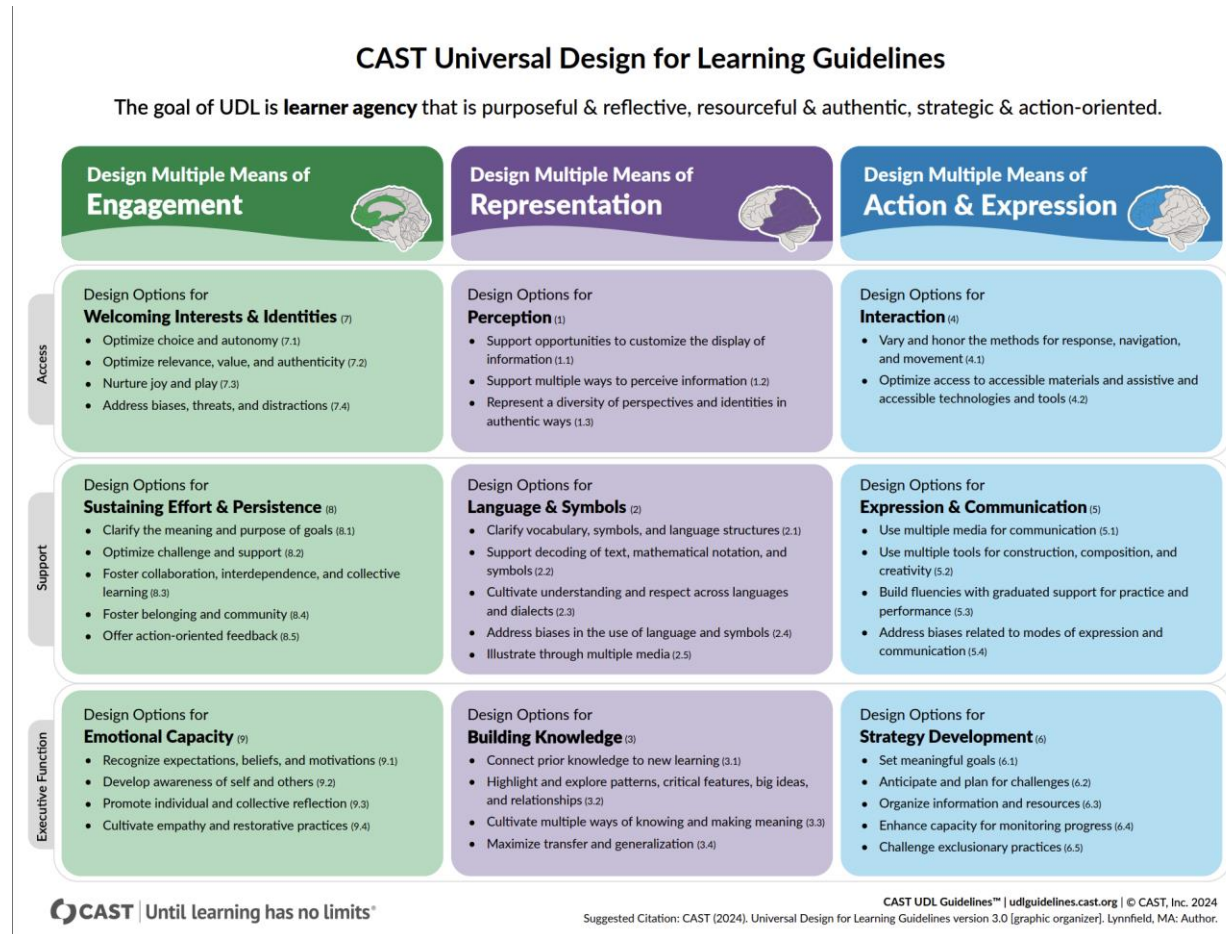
CAST Universal Design for Learning Guidelines

The goal of UDL is **learner agency** that is purposeful & reflective, resourceful & authentic, strategic & action-oriented.

Design Multiple Means of
Engagement

Design Multiple Means of
Representation

Design Multiple Means of
Action & Expression

Access

Design Options for
Welcoming Interests & Identities (7)
- Optimize choice and autonomy (7.1)
- Optimize relevance, value, and authenticity (7.2)
- Nurture joy and play (7.3)
- Address biases, threats, and distractions (7.4)

Design Options for
Perception (1)
- Support opportunities to customize the display of information (1.1)
- Support multiple ways to perceive information (1.2)
- Represent a diversity of perspectives and identities in authentic ways (1.3)

Design Options for
Interaction (4)
- Vary and honor the methods for response, navigation, and movement (4.1)
- Optimize access to accessible materials and assistive and accessible technologies and tools (4.2)

Support

Design Options for
Sustaining Effort & Persistence (8)
- Clarify the meaning and purpose of goals (8.1)
- Optimize challenge and support (8.2)
- Foster collaboration, interdependence, and collective learning (8.3)
- Foster belonging and community (8.4)
- Offer action-oriented feedback (8.5)

Design Options for
Language & Symbols (2)
- Clarify vocabulary, symbols, and language structures (2.1)
- Support decoding of text, mathematical notation, and symbols (2.2)
- Cultivate understanding and respect across languages and dialects (2.3)
- Address biases in the use of language and symbols (2.4)
- Illustrate through multiple media (2.5)

Design Options for
Expression & Communication (5)
- Use multiple media for communication (5.1)
- Use multiple tools for construction, composition, and creativity (5.2)
- Build fluencies with graduated support for practice and performance (5.3)
- Address biases related to modes of expression and communication (5.4)

Executive Function

Design Options for
Emotional Capacity (9)
- Recognize expectations, beliefs, and motivations (9.1)
- Develop awareness of self and others (9.2)
- Promote individual and collective reflection (9.3)
- Cultivate empathy and restorative practices (9.4)

Design Options for
Building Knowledge (3)
- Connect prior knowledge to new learning (3.1)
- Highlight and explore patterns, critical features, big ideas, and relationships (3.2)
- Cultivate multiple ways of knowing and making meaning (3.3)
- Maximize transfer and generalization (3.4)

Design Options for
Strategy Development (6)
- Set meaningful goals (6.1)
- Anticipate and plan for challenges (6.2)
- Organize information and resources (6.3)
- Enhance capacity for monitoring progress (6.4)
- Challenge exclusionary practices (6.5)

CAST | Until learning has no limits®

CAST UDL Guidelines™ | udlguidelines.cast.org | © CAST, Inc. 2024
Suggested Citation: CAST (2024). Universal Design for Learning Guidelines version 3.0 [graphic organizer]. Lynnfield, MA: Author.